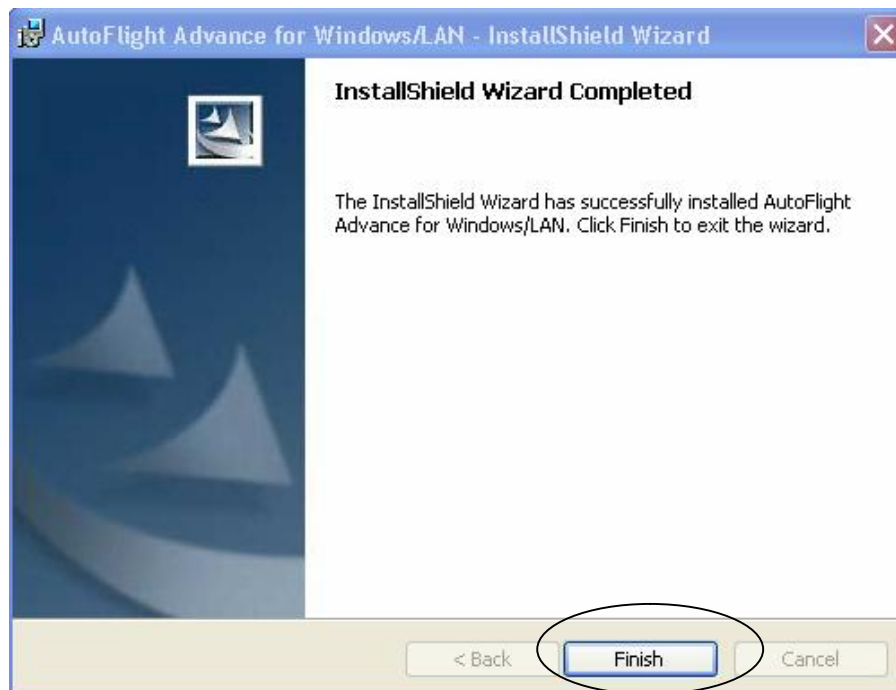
AutoFlight Advance for Windows/LAN - InstallShield Wizard

InstallShield Wizard Completed

The InstallShield Wizard has successfully installed AutoFlight Advance for Windows/LAN. Click Finish to exit the wizard.

< Back
Finish
Cancel